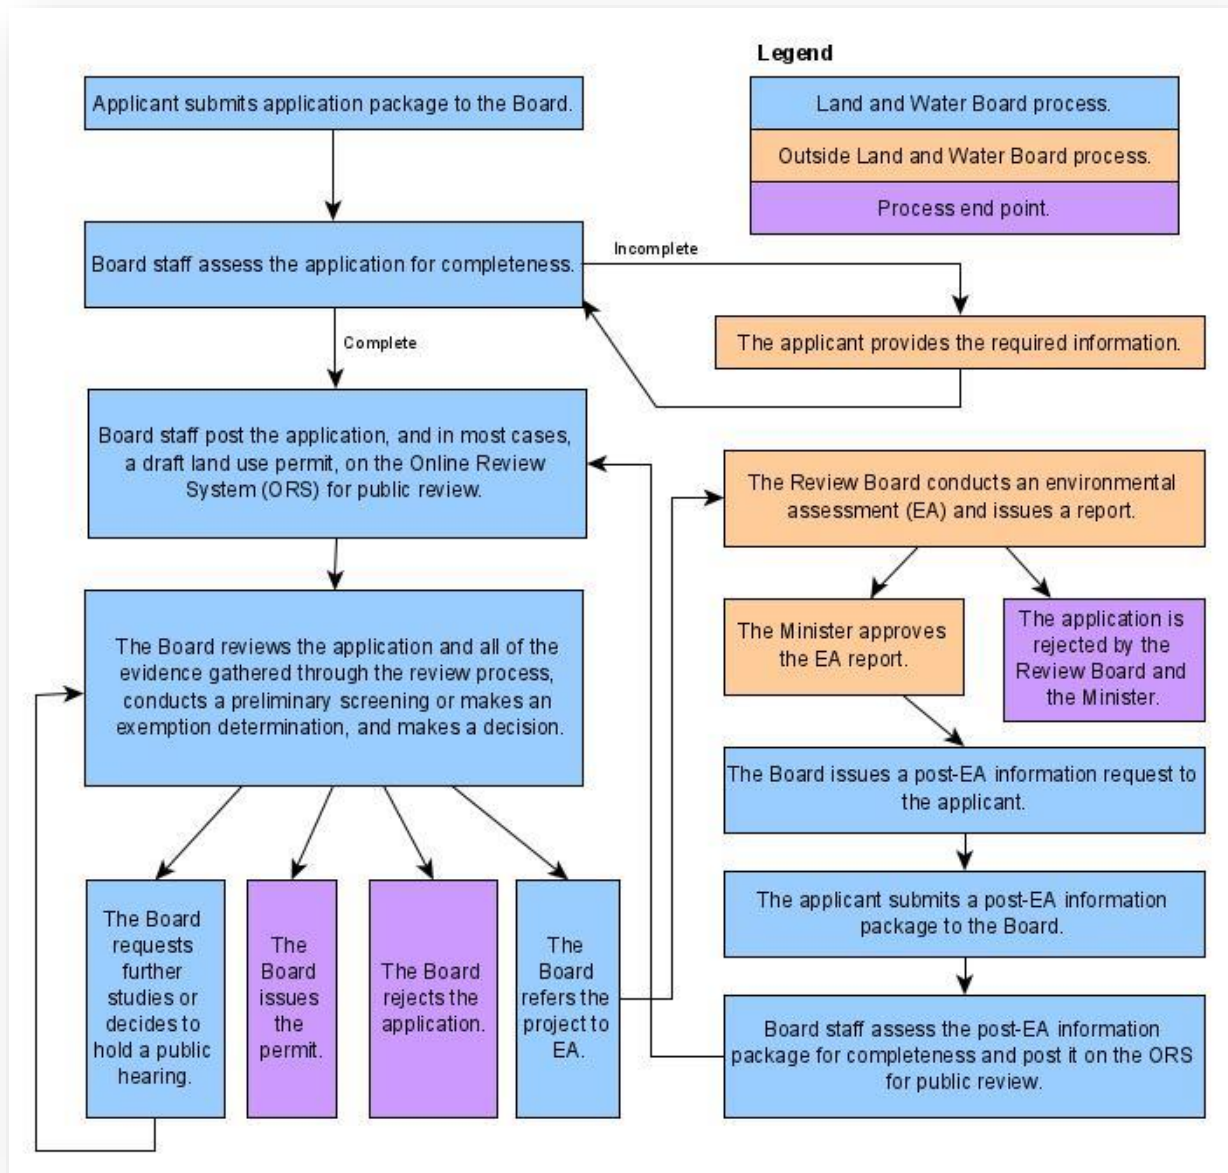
Legend

Land and Water Board process.

Outside Land and Water Board process.

Process end point.

Applicant submits application package to the Board.

Board staff assess the application for completeness.

Incomplete

The applicant provides the required information.

Complete

Board staff post the application, and in most cases, a draft land use permit, on the Online Review System (ORS) for public review.

The Review Board conducts an environmental assessment (EA) and issues a report.

The Board reviews the application and all of the evidence gathered through the review process, conducts a preliminary screening or makes an exemption determination, and makes a decision.

The Minister approves the EA report.

The application is rejected by the Review Board and the Minister.

The Board issues a post-EA information request to the applicant.

The applicant submits a post-EA information package to the Board.

Board staff assess the post-EA information package for completeness and post it on the ORS for public review.

The Board requests further studies or decides to hold a public hearing.

The Board issues the permit.

The Board rejects the application.

The Board refers the project to EA.